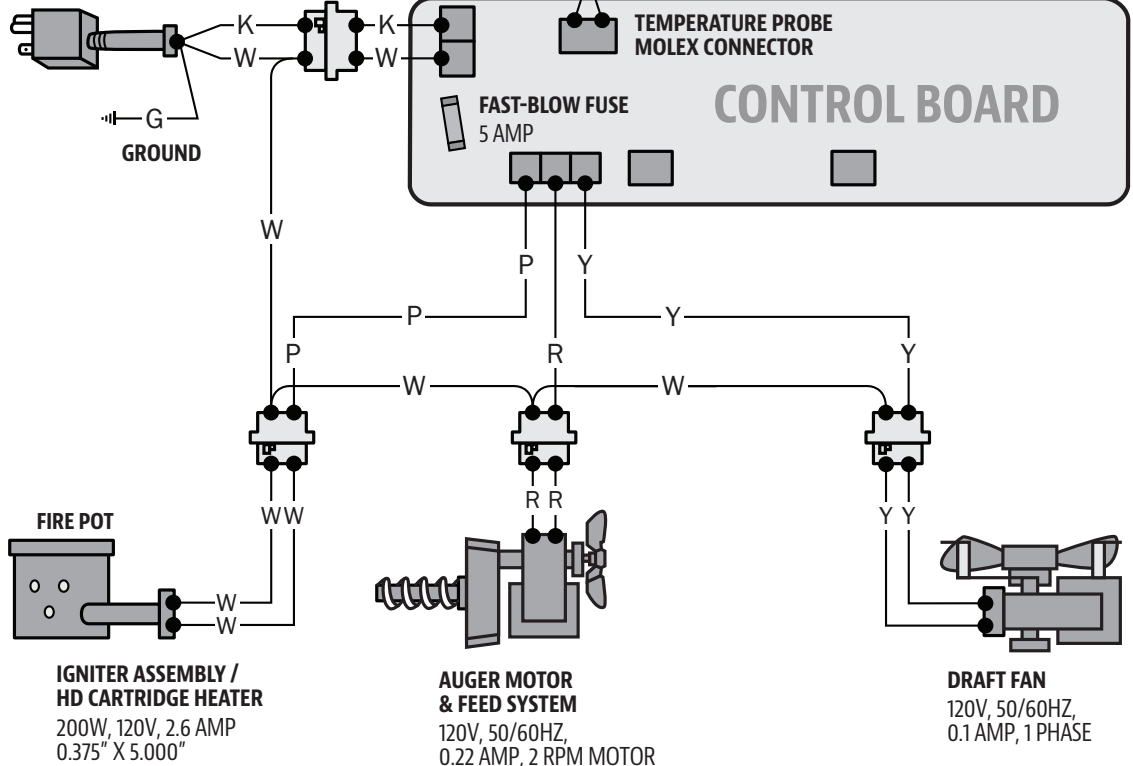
K
W
K
W
TEMPERATURE PROBE
MOLEX CONNECTOR

G
GROUND

FAST-BLOW FUSE
5 AMP

CONTROL BOARD

W
P
Y
P
Y
P
R
Y
W
W
WW
R R
Y Y

FIRE POT

W
W

IGNITER ASSEMBLY /
HD CARTRIDGE HEATER
200W, 120V, 2.6 AMP
0.375" X 5.000"

AUGER MOTOR
& FEED SYSTEM
120V, 50/60HZ,
0.22 AMP, 2 RPM MOTOR

DRAFT FAN
120V, 50/60HZ,
0.1 AMP, 1 PHASE